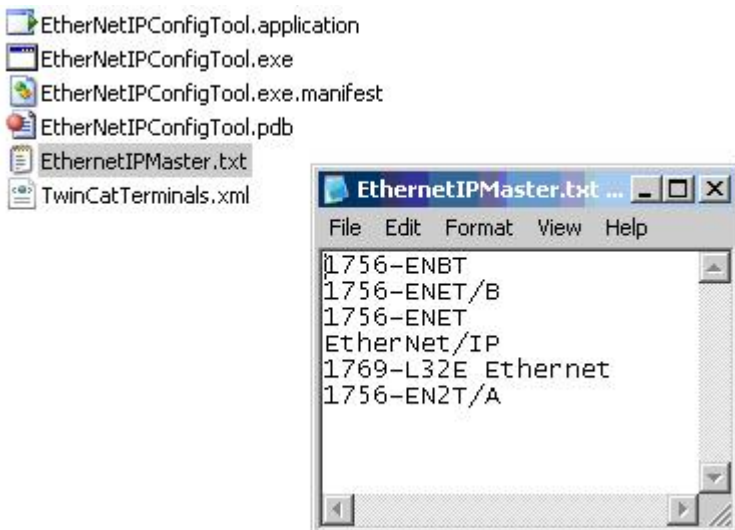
EtherNetIPConfigTool.application
EtherNetIPConfigTool.exe
EtherNetIPConfigTool.exe.manifest
EtherNetIPConfigTool.pdb
EthernetIPMaster.txt
TwinCatTerminals.xml

EthernetIPMaster.txt ...

File Edit Format View Help

1756-ENBT
1756-ENET/B
1756-ENET
EtherNet/IP
1769-L32E Ethernet
1756-EN2T/A